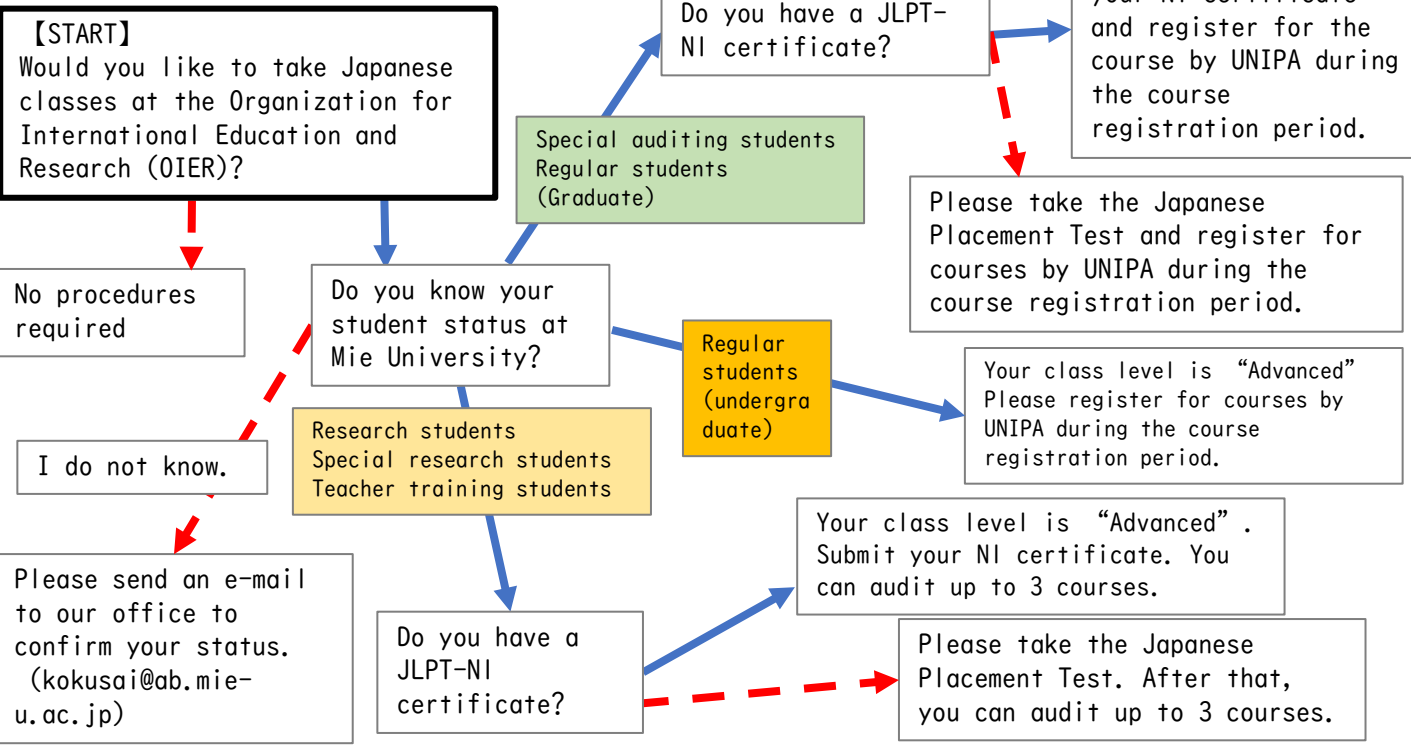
【START】
Would you like to take Japanese classes at the Organization for International Education and Research (OIER)?

No procedures required

Do you know your student status at Mie University?

I do not know.

Please send an e-mail to our office to confirm your status. (kokusai@ab.mie-u.ac.jp)

Special auditing students
Regular students
(Graduate)

Do you have a JLPT-NI certificate?

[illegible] your NI certificate and register for the course by UNIPA during the course registration period.

Please take the Japanese Placement Test and register for courses by UNIPA during the course registration period.

Regular students (undergraduate)

Your class level is “Advanced”
Please register for courses by UNIPA during the course registration period.

Research students
Special research students
Teacher training students

Do you have a JLPT-NI certificate?

Your class level is “Advanced”. Submit your NI certificate. You can audit up to 3 courses.

Please take the Japanese Placement Test. After that, you can audit up to 3 courses.